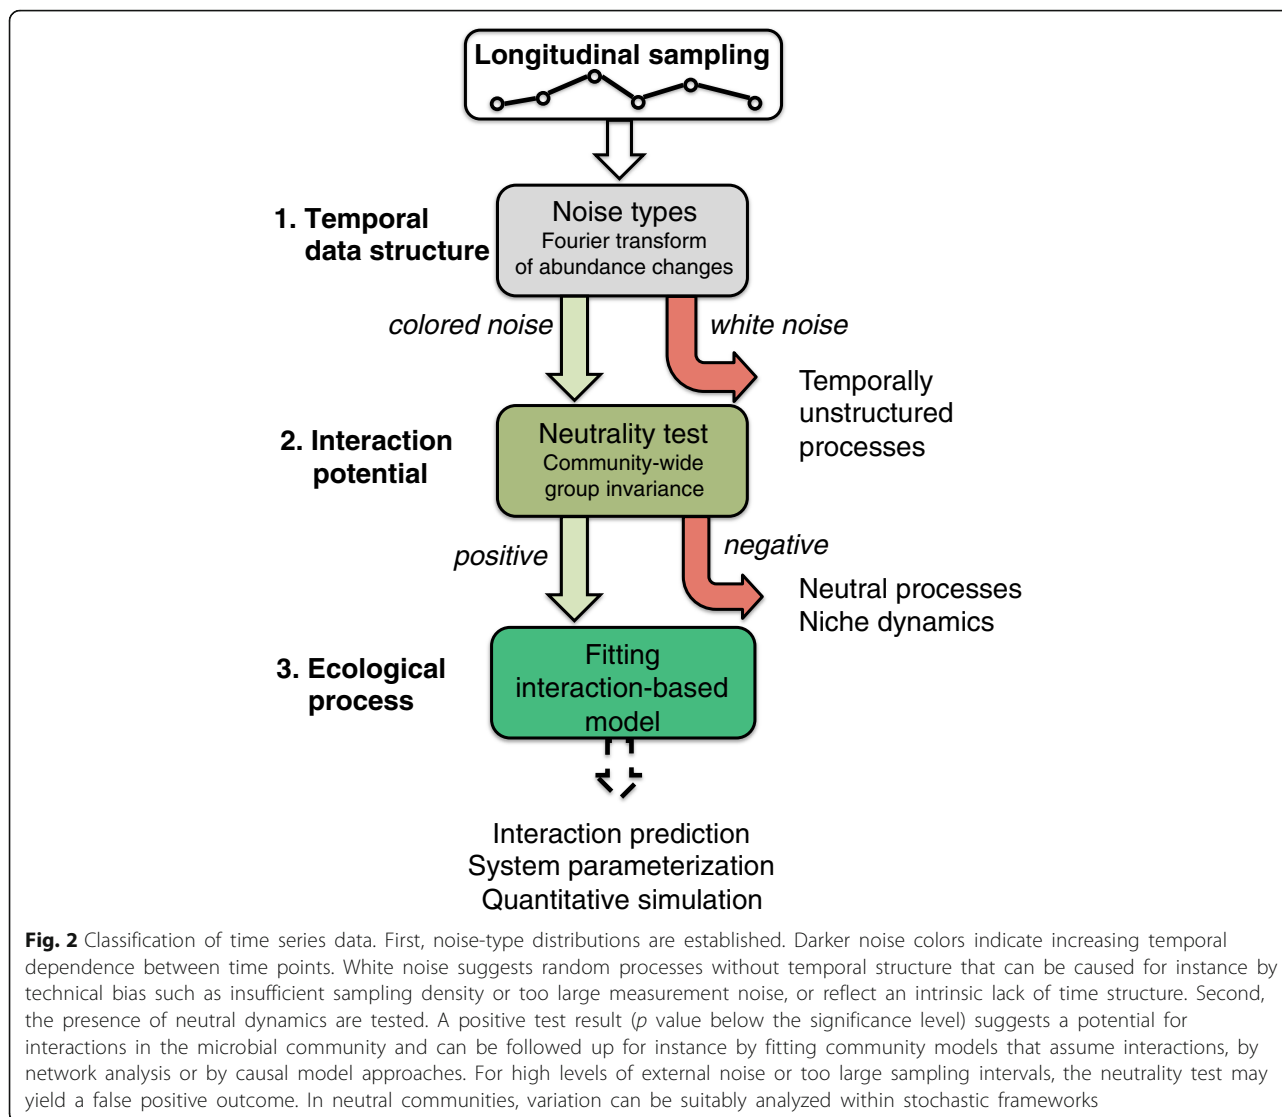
Longitudinal sampling

1. Temporal data structure

Noise types
Fourier transform of abundance changes

colored noise

white noise

Temporally unstructured processes

2. Interaction potential

Neutrality test
Community-wide group invariance

positive

negative

Neutral processes
Niche dynamics

3. Ecological process

Fitting interaction-based model

Interaction prediction
System parameterization
Quantitative simulation

**Fig. 2** Classification of time series data. First, noise-type distributions are established. Darker noise colors indicate increasing temporal dependence between time points. White noise suggests random processes without temporal structure that can be caused for instance by technical bias such as insufficient sampling density or too large measurement noise, or reflect an intrinsic lack of time structure. Second, the presence of neutral dynamics are tested. A positive test result ($p$ value below the significance level) suggests a potential for interactions in the microbial community and can be followed up for instance by fitting community models that assume interactions, by network analysis or by causal model approaches. For high levels of external noise or too large sampling intervals, the neutrality test may yield a false positive outcome. In neutral communities, variation can be suitably analyzed within stochastic frameworks